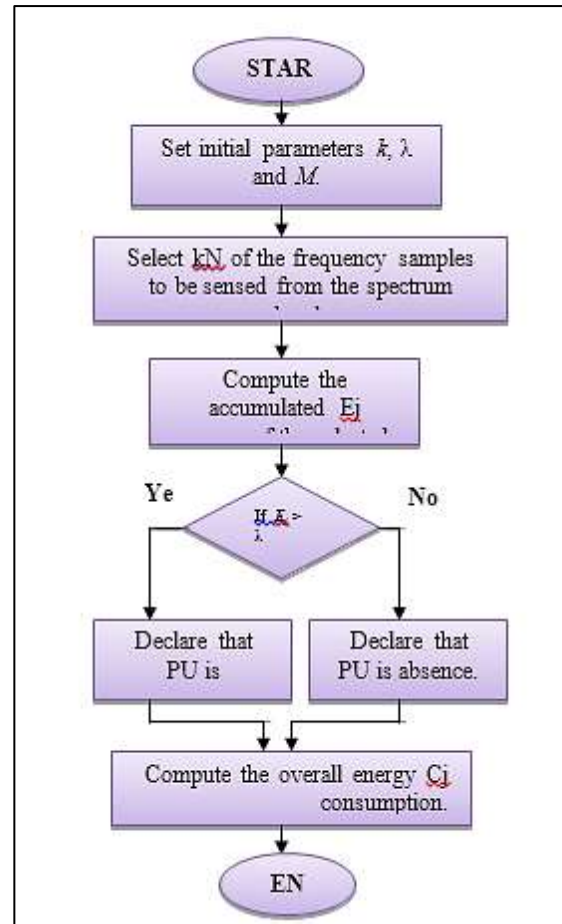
STAR

Set initial parameters $k$, $\lambda$ and $M$.

Select kN of the frequency samples to be sensed from the spectrum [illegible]

Compute the accumulated Ej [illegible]

Ye

No

If $E_j >$ $\lambda$

Declare that PU is

Declare that PU is absence.

Compute the overall energy Cj consumption.

EN